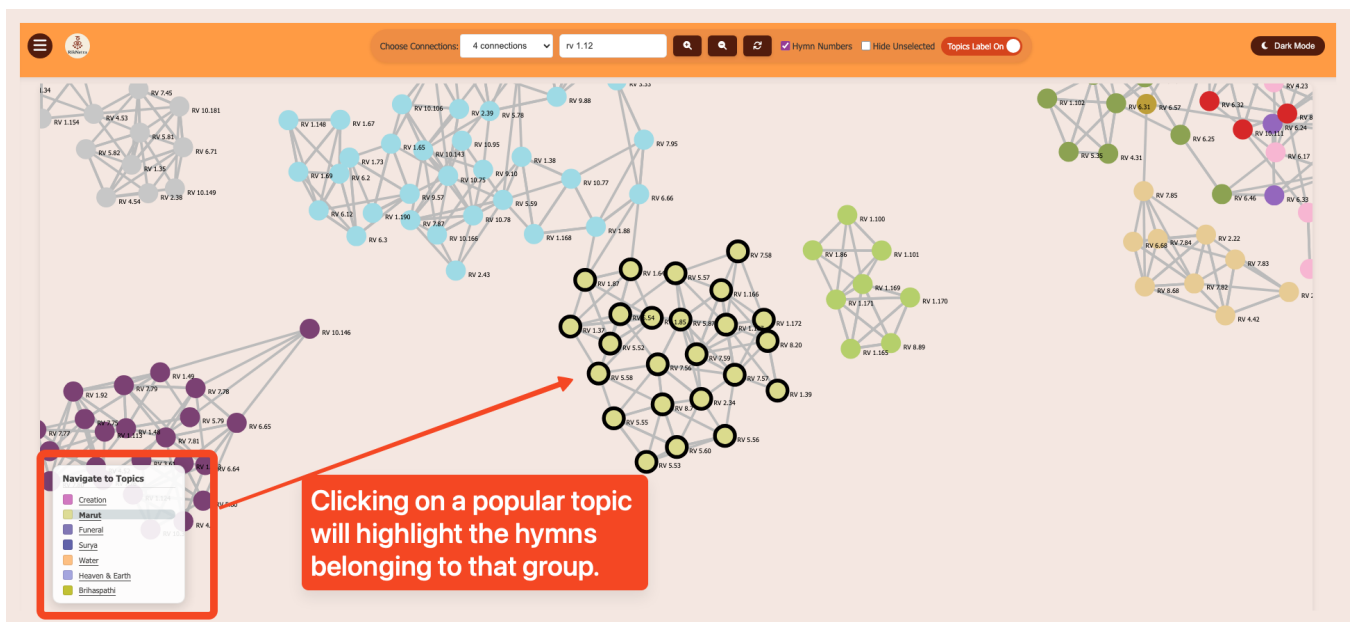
Choose Connections: 4 connections rv 1.12 Hymn Numbers Hide Unselected Topics Label On Dark Mode

RV 7.45 RV 10.181 RV 1.154 RV 4.53 RV 5.81 RV 5.82 RV 6.71 RV 1.35 RV 10.149 RV 4.54 RV 2.38

RV 10.106 RV 2.39 RV 9.88 RV 1.148 RV 1.67 RV 5.78 RV 7.95 RV 1.65 RV 10.143 RV 10.95 RV 1.73 RV 1.38 RV 9.10 RV 1.69 RV 6.2 RV 10.75 RV 10.77 RV 9.57 RV 6.66 RV 6.12 RV 1.190 RV 5.59 RV 7.87 RV 10.78 RV 6.3 RV 10.166 RV 1.168 RV 1.88 RV 2.43

RV 7.58 RV 1.64 RV 5.57 RV 1.87 RV 1.166 RV 1.172 RV 1.37 RV 1.85 RV 5.87 RV 5.52 RV 8.20 RV 7.59 RV 5.58 RV 7.56 RV 7.57 RV 1.39 RV 2.34 RV 5.55 RV 5.56 RV 5.60 RV 5.53

RV 1.100 RV 1.86 RV 1.101 RV 1.169 RV 1.171 RV 1.170 RV 1.165 RV 8.89

RV 1.102 RV 6.31 RV 6.57 RV 6.32 RV 4.23 RV 10.111 RV 6.24 RV 6.25 RV 5.35 RV 4.31 RV 6.17 RV 7.85 RV 6.46 RV 6.33 RV 6.68 RV 7.84 RV 2.22 RV 7.83 RV 8.68 RV 7.82 RV 4.42

RV 10.146 RV 1.49 RV 1.92 RV 7.79 RV 7.78 RV 5.79 RV 7.77 RV 6.65 RV 7.81 RV 6.64

Navigate to Topics
Creation
Marut
Funeral
Surya
Water
Heaven & Earth
Brihaspathi

Clicking on a popular topic will highlight the hymns belonging to that group.